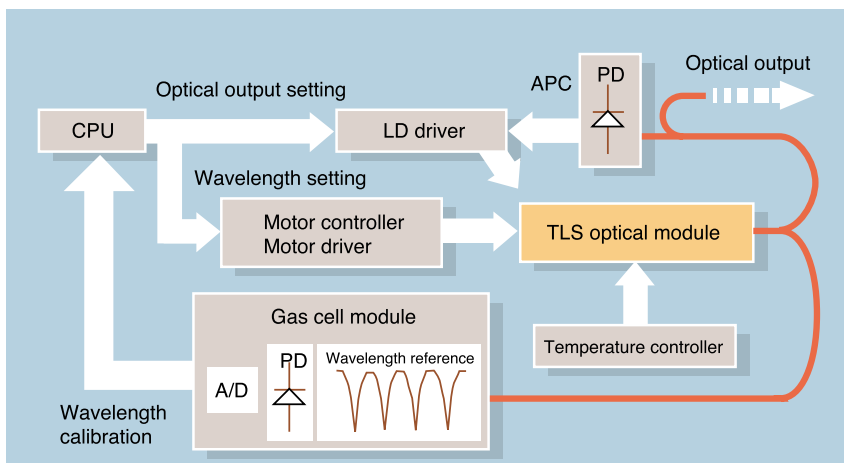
Optical output

APC

PD

Optical output setting

CPU

LD driver

Wavelength setting

Motor controller
Motor driver

TLS optical module

Gas cell module

PD

Wavelength reference

A/D

Temperature controller

Wavelength calibration